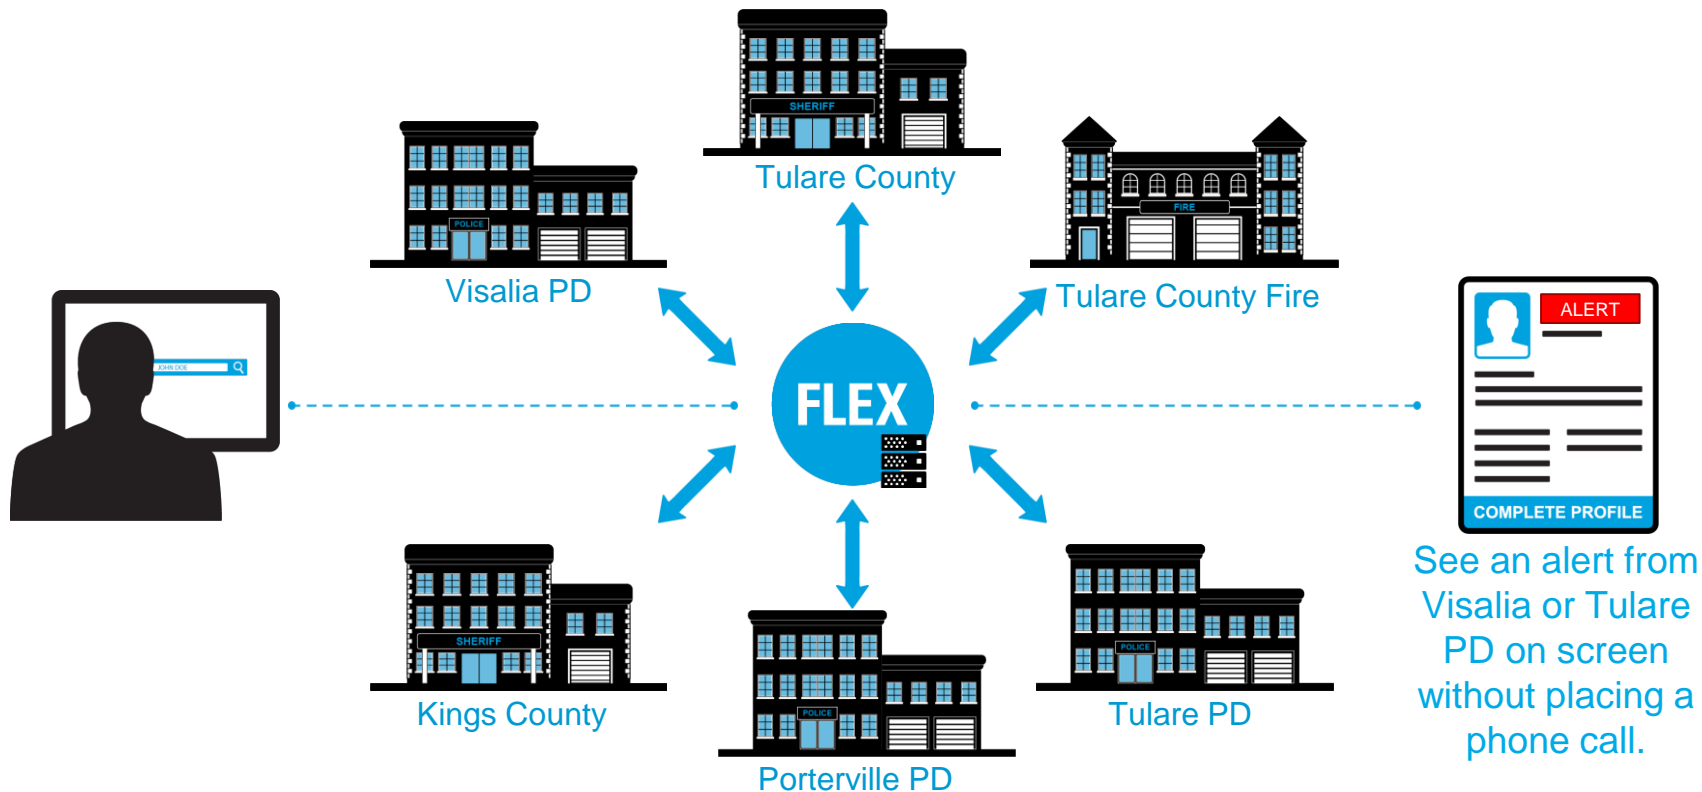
SHERIFF

Tulare County

POLICE

Visalia PD

FIRE

Tulare County Fire

JOHN DOE

FLEX

ALERT

COMPLETE PROFILE

See an alert from Visalia or Tulare PD on screen without placing a phone call.

SHERIFF

Kings County

POLICE

Porterville PD

POLICE

Tulare PD